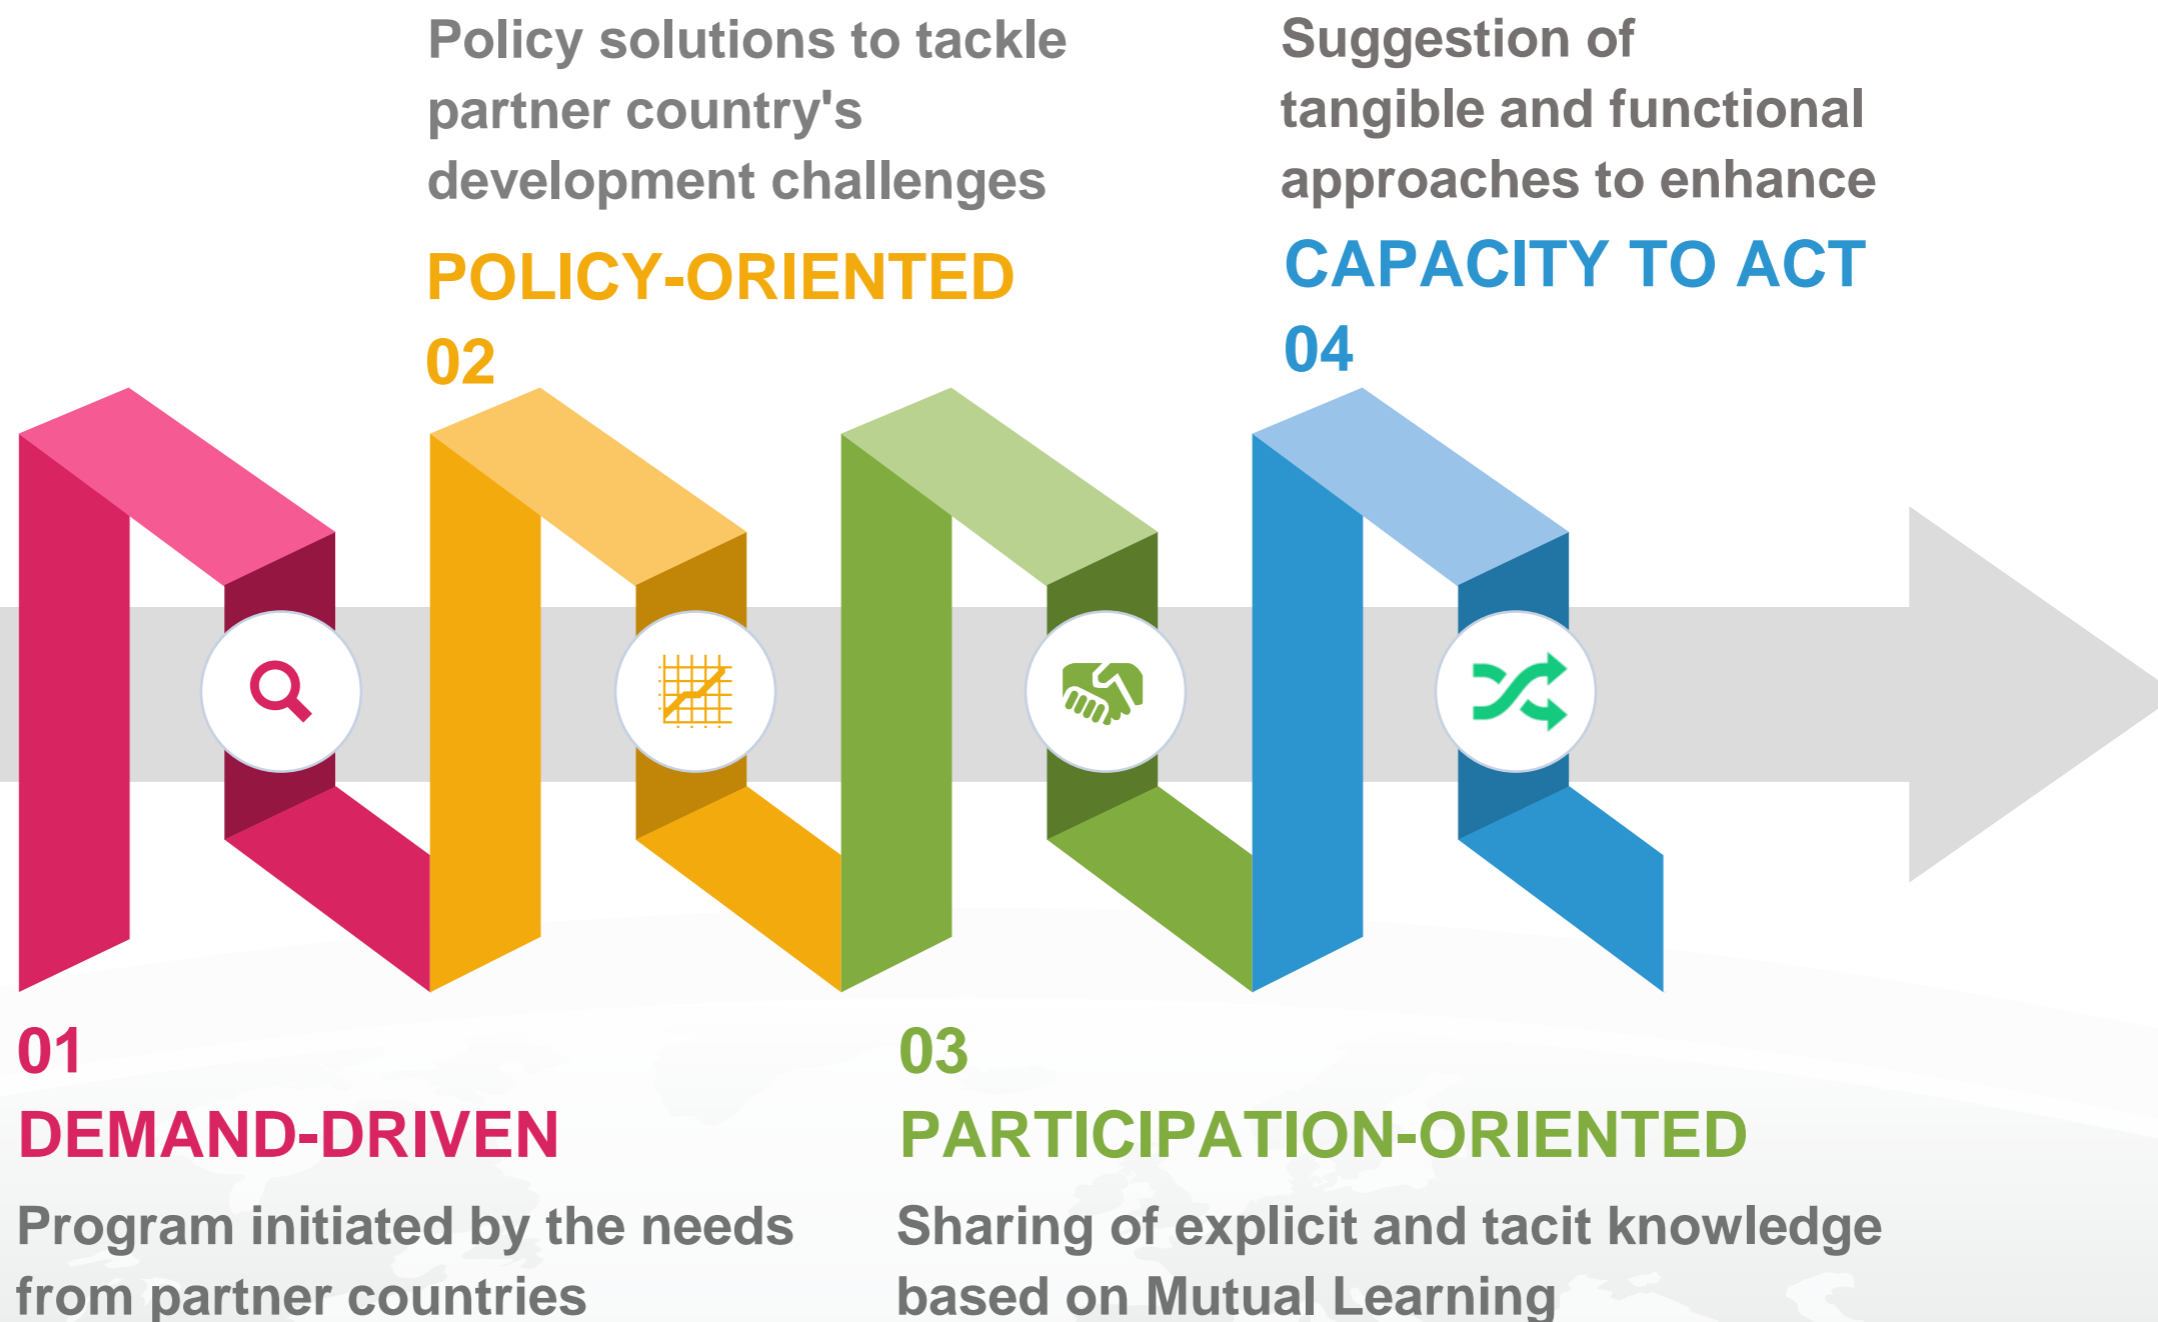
Policy solutions to tackle partner country's development challenges

POLICY-ORIENTED

02

Suggestion of tangible and functional approaches to enhance

CAPACITY TO ACT

04

01

DEMAND-DRIVEN

Program initiated by the needs from partner countries

03

PARTICIPATION-ORIENTED

Sharing of explicit and tacit knowledge based on Mutual Learning